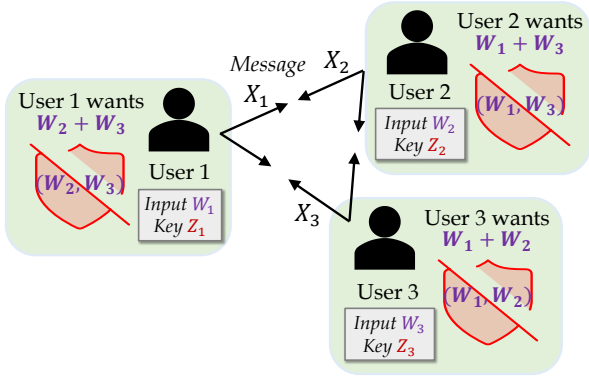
User 2 wants
$\boldsymbol{W_1 + W_3}$

Message
$X_2$
$X_1$

User 2

$(\boldsymbol{W_1}, \boldsymbol{W_3})$

*Input* $W_2$
*Key* $Z_2$

User 1 wants
$\boldsymbol{W_2 + W_3}$

$(\boldsymbol{W_2}, \boldsymbol{W_3})$

User 1

*Input* $W_1$
*Key* $Z_1$

$X_3$

User 3 wants
$\boldsymbol{W_1 + W_2}$

User 3

$(\boldsymbol{W_1}, \boldsymbol{W_2})$

*Input* $W_3$
*Key* $Z_3$